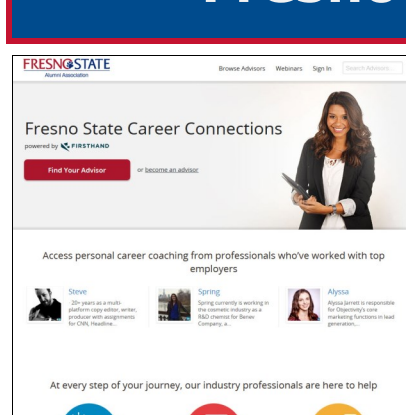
Fresno

FRESNO STATE
Alumni Association

Browse Advisors Webinars Sign In Search Advisors

Fresno State Career Connections
powered by FIRSTHAND

Find Your Advisor or become an advisor

Access personal career coaching from professionals who've worked with top employers

Steve
20+ years as a multi-platform copy editor, writer, producer with assignments for CNN, Headline...

Spring
Spring currently is working in the cosmetic industry as a R&D chemist for Benev Company, a...

Alyssa
Alyssa Jarrett is responsible for Objectivity's core marketing functions in lead generation,...

At every step of your journey, our industry professionals are here to help